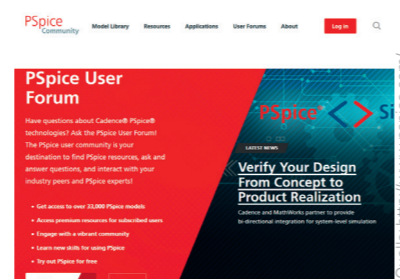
PSpice Community

Model Library Resources Applications User Forums About Log In

PSpice User Forum

Have questions about Cadence® PSpice® technologies? Ask the PSpice User Forum! The PSpice user community is your destination to find PSpice resources, ask and answer questions, and interact with your industry peers and PSpice experts!

- Get access to over 33,000 PSpice models
- Access premium resources for subscribed users
- Engage with a vibrant community
- Learn new skills for using PSpice
- Try out PSpice for free

PSpice Si

LATEST NEWS

Verify Your Design From Concept to Product Realization

Cadence and MathWorks partner to provide bi-directional integration for system-level simulation